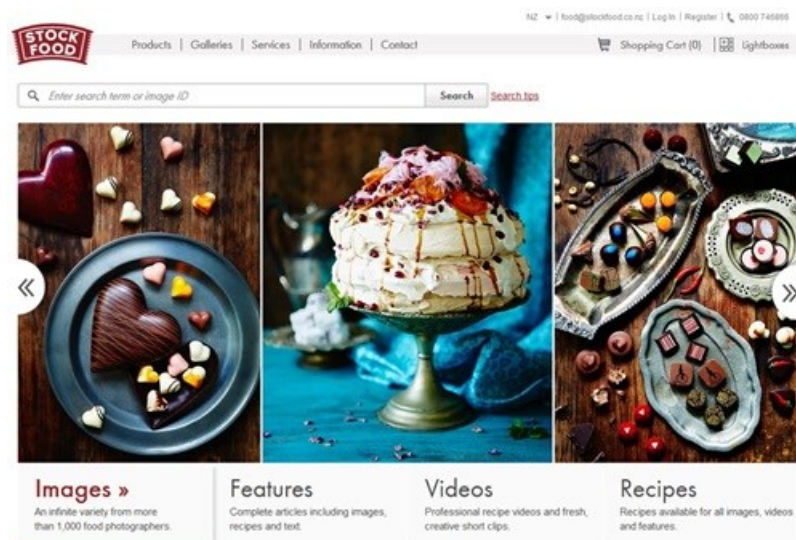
NZ | food@stockfood.co.nz | Log In | Register | 0800 745866

STOCK FOOD

Products | Galleries | Services | Information | Contact

Shopping Cart (0) | Lightboxes

Enter search term or image ID

Search

Search tips

«

»

Images »

An infinite variety from more than 1,000 food photographers.

Features

Complete articles including images, recipes and text.

Videos

Professional recipe videos and fresh, creative short clips.

Recipes

Recipes available for all images, videos and features.